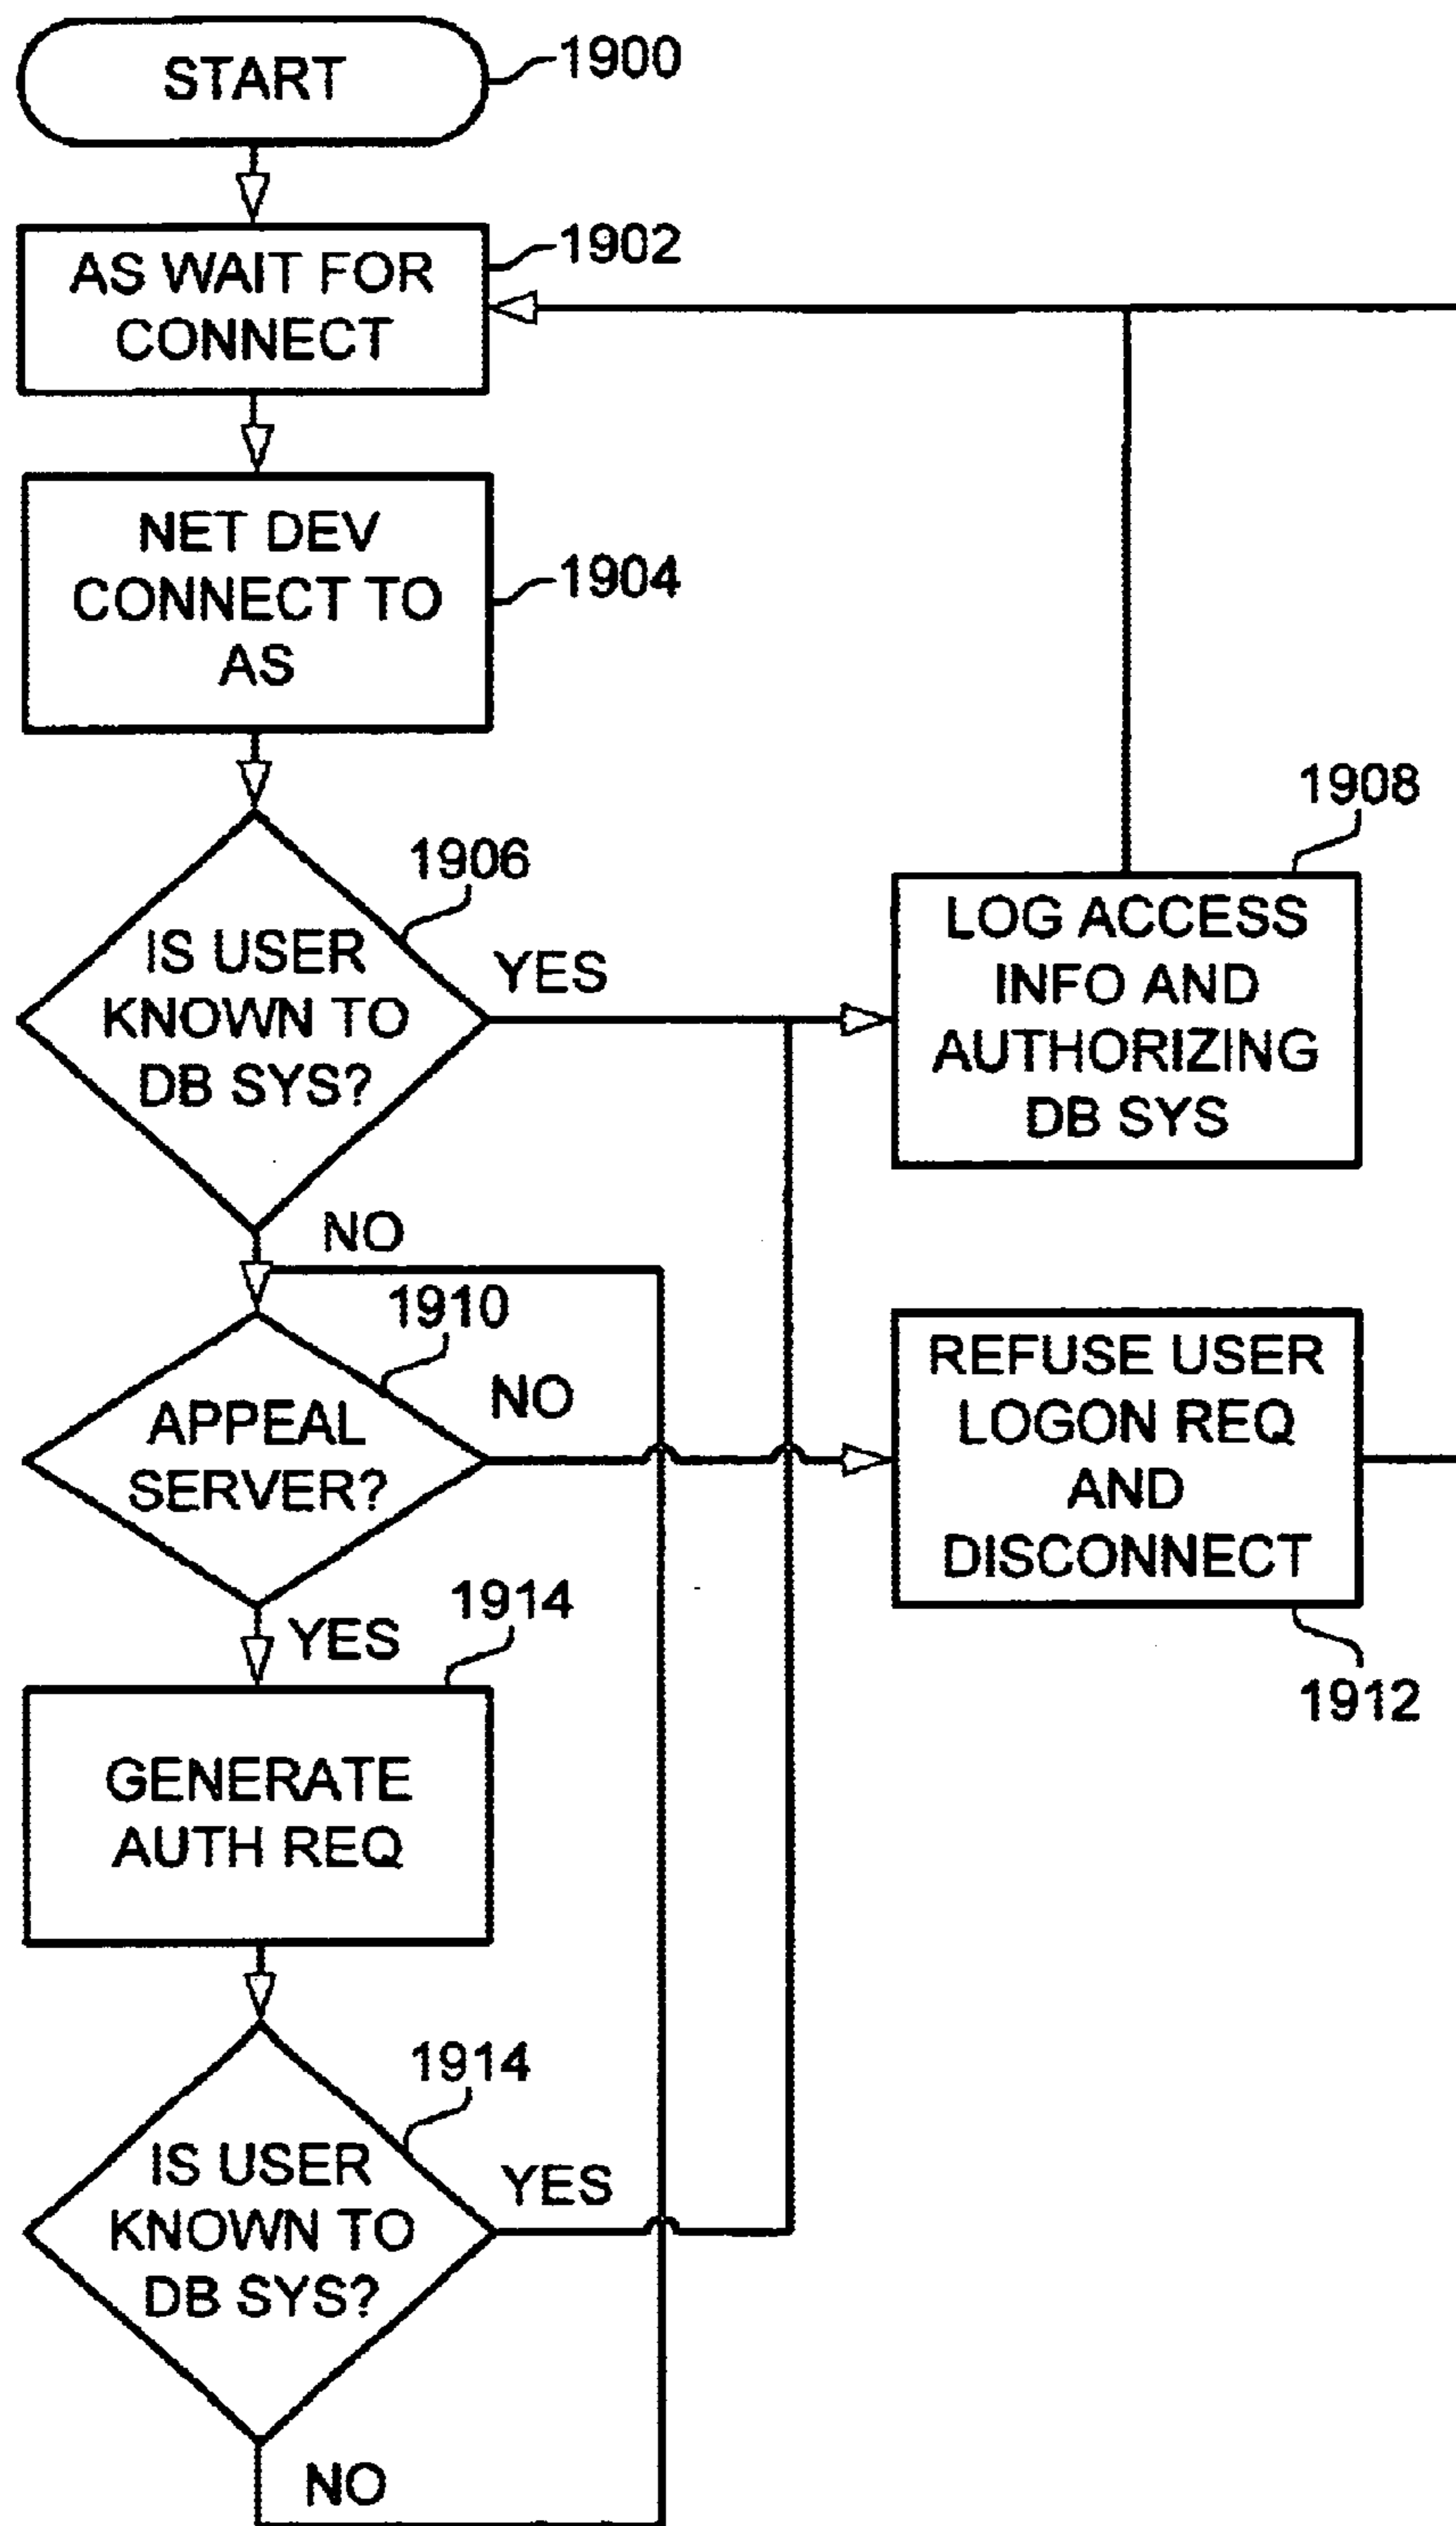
START
1900

AS WAIT FOR CONNECT
1902

NET DEV CONNECT TO AS
1904

1908

1906
IS USER KNOWN TO DB SYS?
YES

LOG ACCESS INFO AND AUTHORIZING DB SYS

NO
1910
APPEAL SERVER?
NO

REFUSE USER LOGON REQ AND DISCONNECT

YES
1914

1912

GENERATE AUTH REQ

1914
IS USER KNOWN TO DB SYS?
YES

NO